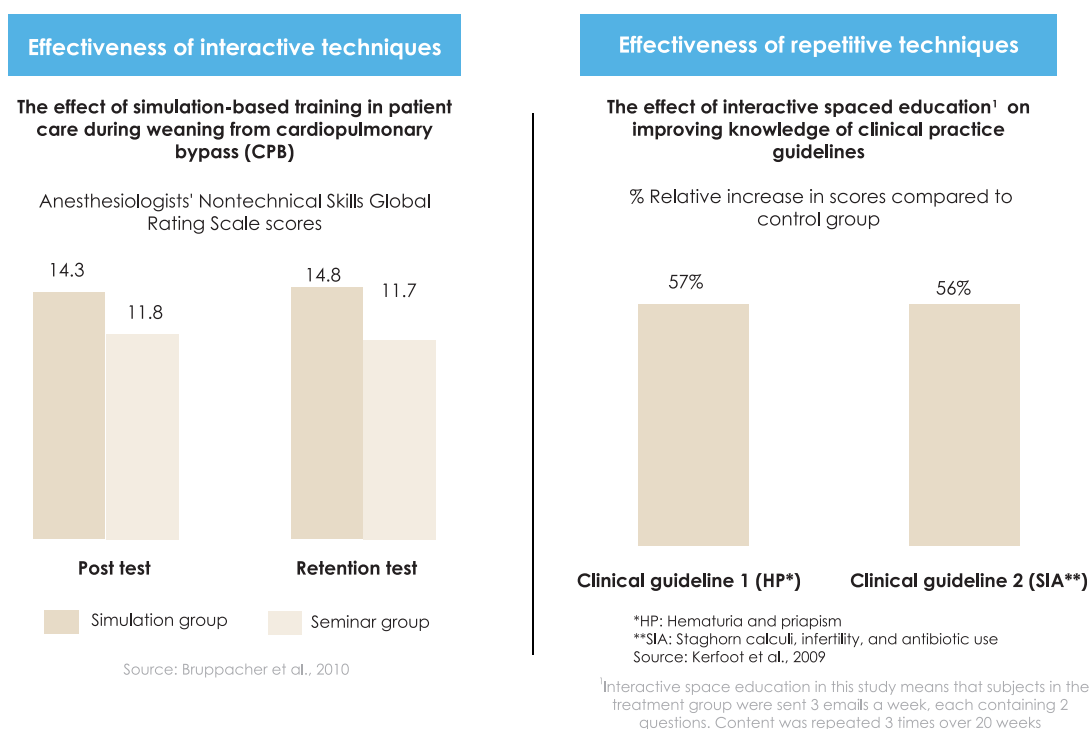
Effectiveness of interactive techniques

The effect of simulation-based training in patient care during weaning from cardiopulmonary bypass (CPB)

Anesthesiologists' Nontechnical Skills Global Rating Scale scores

14.3

11.8

14.8

11.7

Post test

Retention test

Simulation group

Seminar group

Source: Bruppacher et al., 2010

Effectiveness of repetitive techniques

The effect of interactive spaced education$^1$ on improving knowledge of clinical practice guidelines

% Relative increase in scores compared to control group

57%

56%

Clinical guideline 1 (HP*)

Clinical guideline 2 (SIA**)

*HP: Hematuria and priapism
**SIA: Staghorn calculi, infertility, and antibiotic use
Source: Kerfoot et al., 2009

$^1$Interactive space education in this study means that subjects in the treatment group were sent 3 emails a week, each containing 2 questions. Content was repeated 3 times over 20 weeks